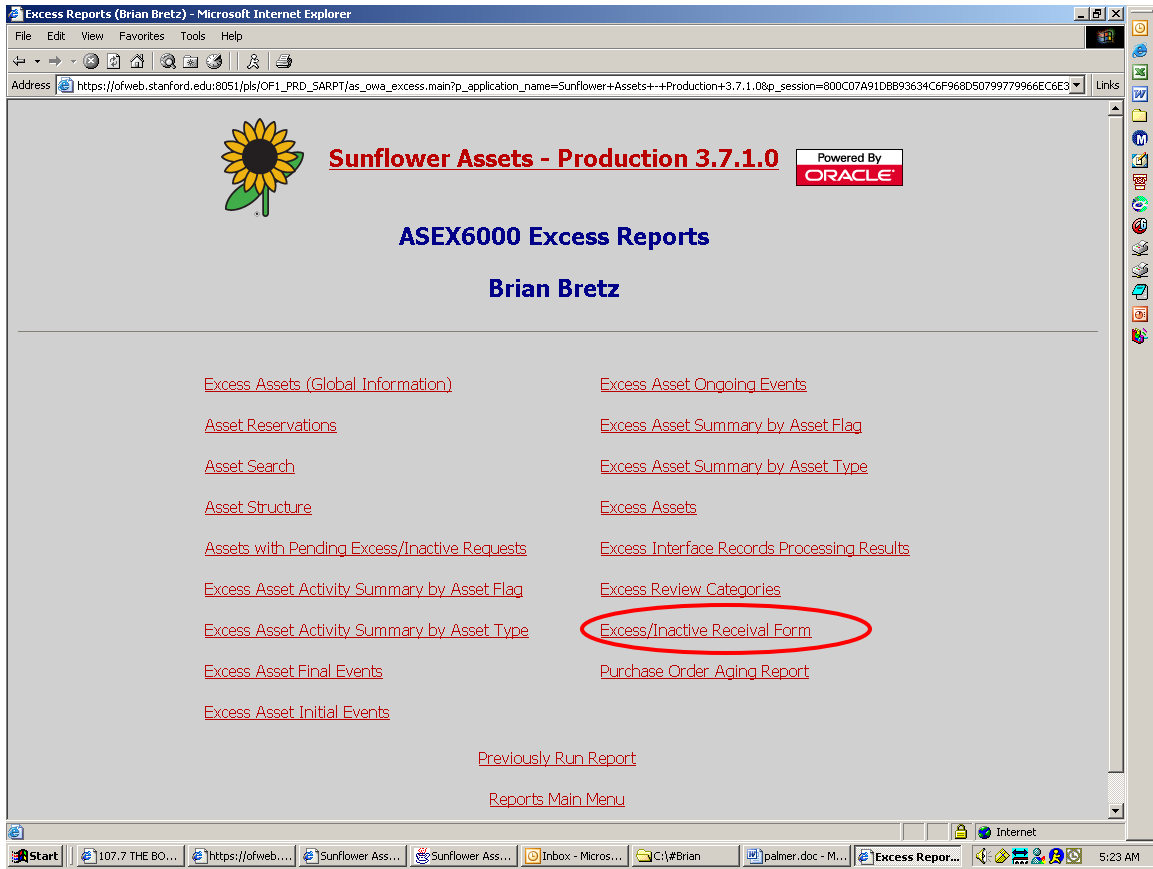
Excess Reports (Brian Bretz) - Microsoft Internet Explorer

File Edit View Favorites Tools Help

Address https://ofweb.stanford.edu:8051/pls/OF1_PRD_SARPT/as_owa_excess.main?p_application_name=Sunflower+Assets+-+Production+3.7.1.0&p_session=800C07A91DBB93634C6F968D50799779966EC6E3 Links

Sunflower Assets - Production 3.7.1.0

Powered By ORACLE

ASEX6000 Excess Reports

Brian Bretz

Excess Assets (Global Information)

Asset Reservations

Asset Search

Asset Structure

Assets with Pending Excess/Inactive Requests

Excess Asset Activity Summary by Asset Flag

Excess Asset Activity Summary by Asset Type

Excess Asset Final Events

Excess Asset Initial Events

Excess Asset Ongoing Events

Excess Asset Summary by Asset Flag

Excess Asset Summary by Asset Type

Excess Assets

Excess Interface Records Processing Results

Excess Review Categories

Excess/Inactive Receival Form

Purchase Order Aging Report

Previously Run Report

Reports Main Menu

Internet

Start 107.7 THE BO... https://ofweb.... Sunflower Ass... Sunflower Ass... Inbox - Micros... C:\#Brian palmer.doc - M... Excess Repor... 5:23 AM